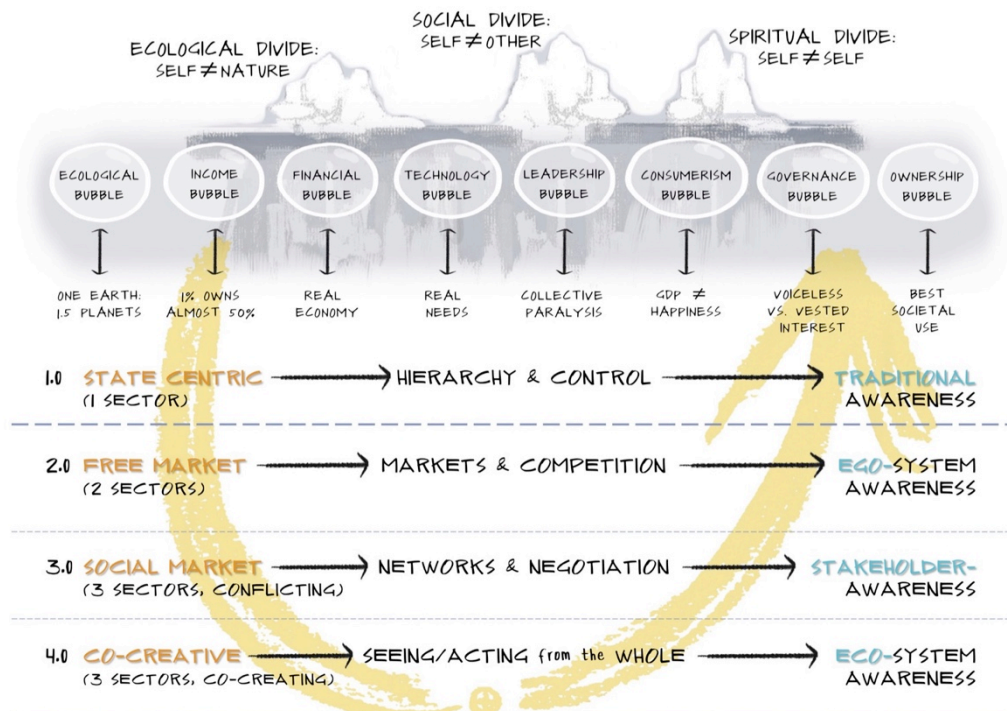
SOCIAL DIVIDE:
SELF $\neq$ OTHER

ECOLOGICAL DIVIDE:
SELF $\neq$ NATURE

SPIRITUAL DIVIDE:
SELF $\neq$ SELF

ECOLOGICAL BUBBLE

INCOME BUBBLE

FINANCIAL BUBBLE

TECHNOLOGY BUBBLE

LEADERSHIP BUBBLE

CONSUMERISM BUBBLE

GOVERNANCE BUBBLE

OWNERSHIP BUBBLE

ONE EARTH: 1.5 PLANETS

1% OWNS ALMOST 50%

REAL ECONOMY

REAL NEEDS

COLLECTIVE PARALYSIS

GDP $\neq$ HAPPINESS

VOICELESS VS. VESTED INTEREST

BEST SOCIETAL USE

1.0 STATE CENTRIC (1 SECTOR) → HIERARCHY & CONTROL → TRADITIONAL AWARENESS

2.0 FREE MARKET (2 SECTORS) → MARKETS & COMPETITION → EGO-SYSTEM AWARENESS

3.0 SOCIAL MARKET (3 SECTORS, CONFLICTING) → NETWORKS & NEGOTIATION → STAKEHOLDER-AWARENESS

4.0 CO-CREATIVE (3 SECTORS, CO-CREATING) → SEEING/ACTING from the WHOLE → ECO-SYSTEM AWARENESS